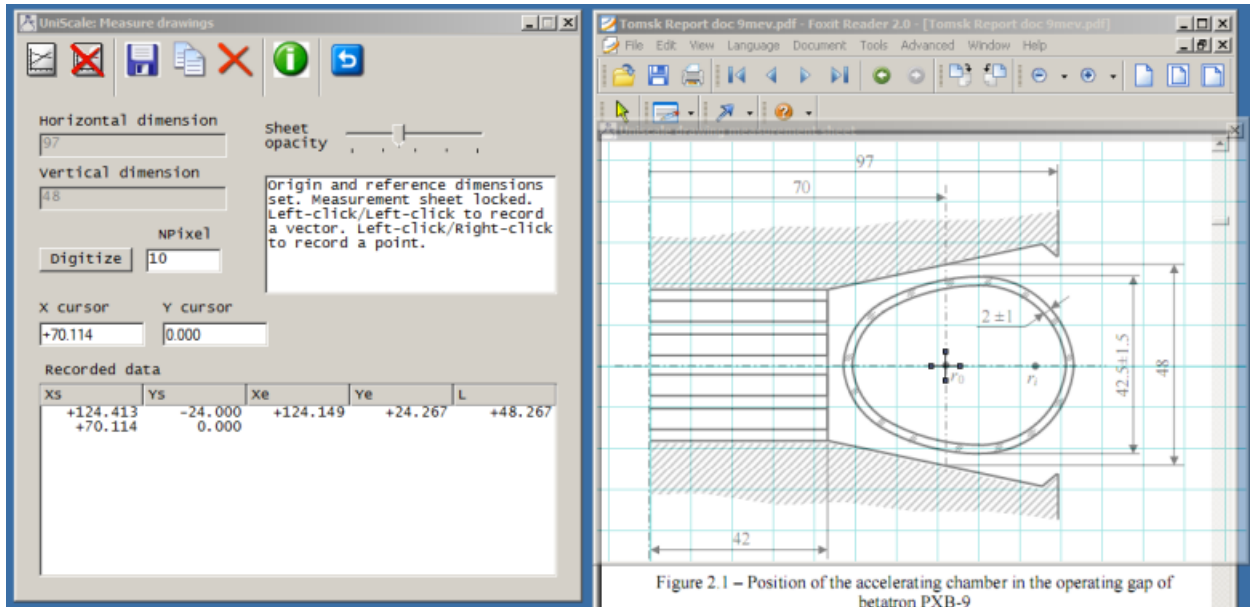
UniScale: Measure drawings

Horizontal dimension
97
Vertical dimension
48
Sheet opacity

Origin and reference dimensions set. Measurement sheet locked. Left-click/Left-click to record a vector. Left-click/Right-click to record a point.

NPixel
Digitize
10

X cursor
Y cursor
+70.114
0.000

Recorded data

| Xs | Ys | Xe | Ye | L |
|---|---|---|---|---|
| +124.413 | -24.000 | +124.149 | +24.267 | +48.267 |
| +70.114 | 0.000 | | | |

Tomsk Report doc 9mev.pdf - Foxit Reader 2.0 - [Tomsk Report doc 9mev.pdf]
File Edit View Language Document Tools Advanced Window Help

UniScale drawing measurement sheet

97
70
2 ±1
42.5±1.5
48
$r_0$
$r_i$
42

Figure 2.1 – Position of the accelerating chamber in the operating gap of betatron PXB-9